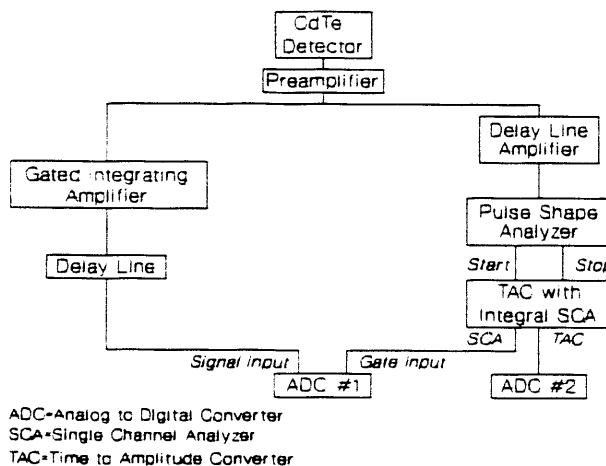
CdTe Detector

Preamplifier

Delay Line Amplifier

Gatec integrating Amplifier

Pulse Shape Analyzer

Delay Line

Start

Stop

TAC with Integral SCA

SCA

TAC

Signal input

Gate input

ADC #1

ADC #2

ADC=Analog to Digital Converter
SCA=Single Channel Analyzer
TAC=Time to Amplitude Converter